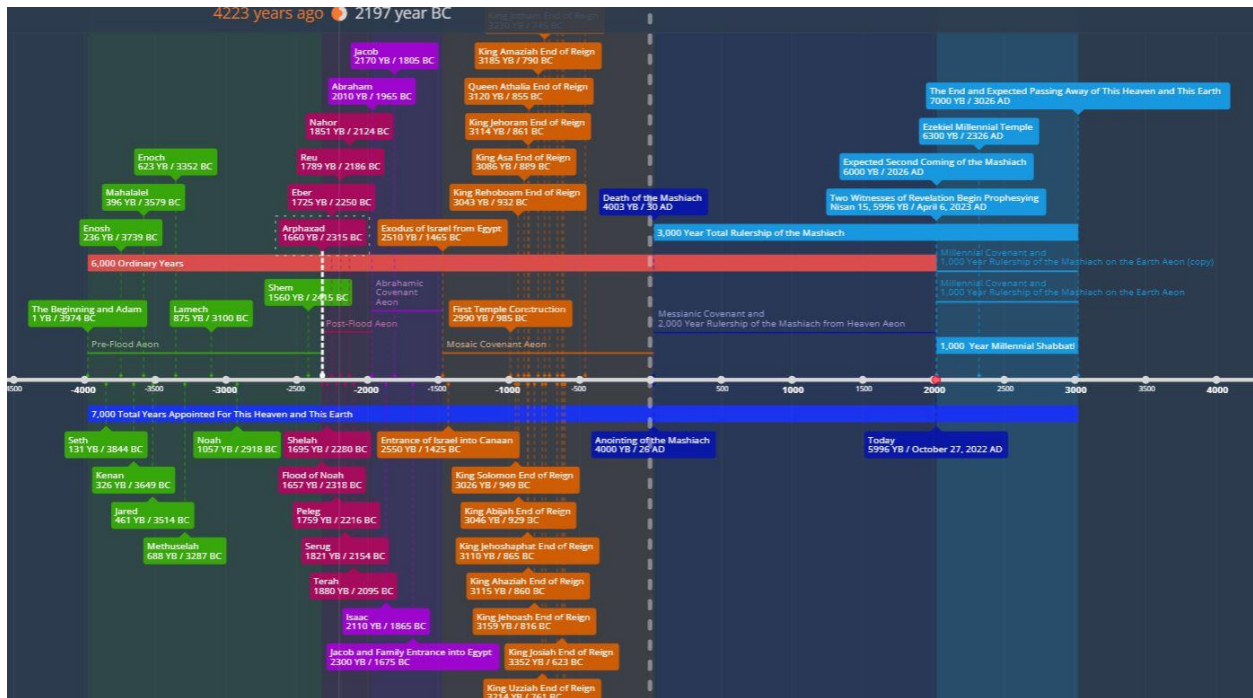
4223 years ago 2197 year BC

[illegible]

Jacob
2170 YB / 1805 BC

King Amaziah End of Reign
3185 YB / 790 BC

Abraham
2010 YB / 1965 BC

Queen Athalia End of Reign
3120 YB / 855 BC

The End and Expected Passing Away of This Heaven and This Earth
7000 YB / 3026 AD

Nahor
1851 YB / 2124 BC

King Jehoram End of Reign
3114 YB / 861 BC

Ezekiel Millennial Temple
6300 YB / 2326 AD

Enoch
623 YB / 3352 BC

Reu
1789 YB / 2186 BC

King Asa End of Reign
3086 YB / 889 BC

Expected Second Coming of the Mashiach
6000 YB / 2026 AD

Mahalalel
396 YB / 3579 BC

Eber
1725 YB / 2250 BC

King Rehoboam End of Reign
3043 YB / 932 BC

Death of the Mashiach
4003 YB / 30 AD

Two Witnesses of Revelation Begin Prophesying
Nisan 15, 5996 YB / April 6, 2023 AD

Enosh
236 YB / 3739 BC

Arphaxad
1660 YB / 2315 BC

Exodus of Israel from Egypt
2510 YB / 1465 BC

3,000 Year Total Rulership of the Mashiach

6,000 Ordinary Years

Millennial Covenant and
1,000 Year Rulership of the Mashiach on the Earth Aeon (copy)

Shem
1560 YB / 2415 BC

Abrahamic Covenant Aeon

Millennial Covenant and
1,000 Year Rulership of the Mashiach on the Earth Aeon

The Beginning and Adam
1 YB / 3974 BC

Lamech
875 YB / 3100 BC

First Temple Construction
2990 YB / 985 BC

Post-Flood Aeon

Messianic Covenant and
2,000 Year Rulership of the Mashiach from Heaven Aeon

Pre-Flood Aeon

Mosaic Covenant Aeon

1,000 Year Millennial Shabbat!

-4500 -4000 -3500 -3000 -2500 -2000 -1500 -1000 -500 500 1000 1500 2000 2500 3000 3500 4000

7,000 Total Years Appointed For This Heaven and This Earth

Seth
131 YB / 3844 BC

Noah
1057 YB / 2918 BC

Shelah
1695 YB / 2280 BC

Entrance of Israel into Canaan
2550 YB / 1425 BC

Anointing of the Mashiach
4000 YB / 26 AD

Today
5996 YB / October 27, 2022 AD

Kenan
326 YB / 3649 BC

Flood of Noah
1657 YB / 2318 BC

King Solomon End of Reign
3026 YB / 949 BC

Jared
461 YB / 3514 BC

Peleg
1759 YB / 2216 BC

King Abijah End of Reign
3046 YB / 929 BC

Methuselah
688 YB / 3287 BC

Serug
1821 YB / 2154 BC

King Jehoshaphat End of Reign
3110 YB / 865 BC

Terah
1880 YB / 2095 BC

King Ahaziah End of Reign
3115 YB / 860 BC

Isaac
2110 YB / 1865 BC

King Jehoash End of Reign
3159 YB / 816 BC

Jacob and Family Entrance into Egypt
2300 YB / 1675 BC

King Josiah End of Reign
3352 YB / 623 BC

King Uzziah End of Reign
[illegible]